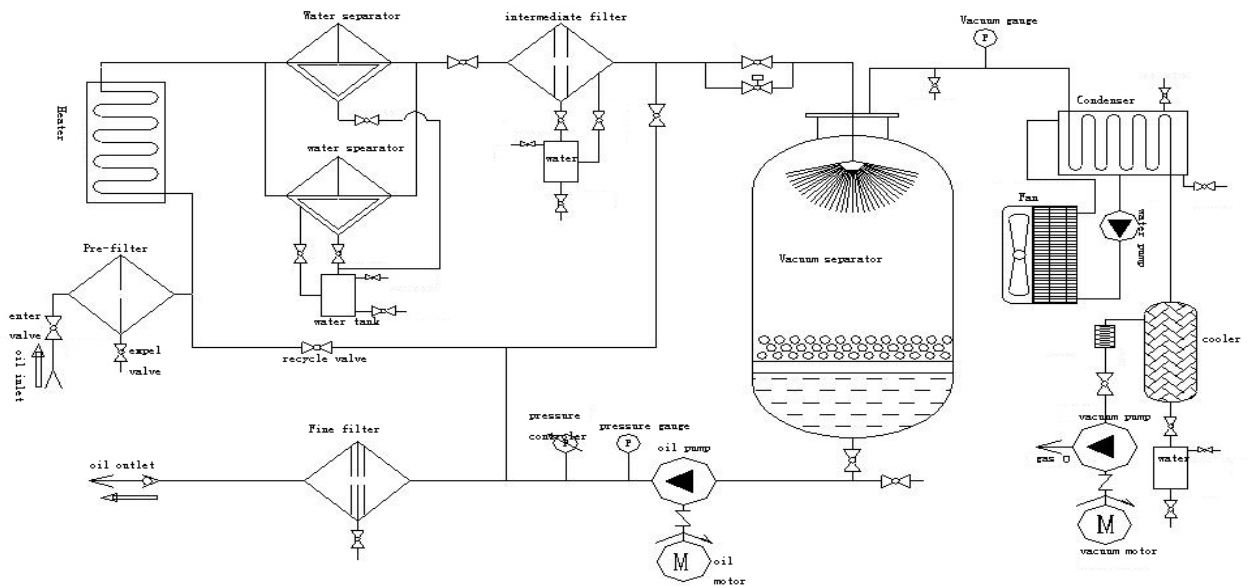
Water separator

intermediate filter

Vacuum gauge

P

Heater

Condenser

water

water separator

Fan

water pump

Vacuum separator

Pre-filter

water tank

enter valve

expel valve

oil inlet

recycle valve

cooler

pressure controller

pressure gauge

P

oil pump

vacuum pump

Fine filter

oil outlet

gas O

water

M

oil motor

M

vacuum motor